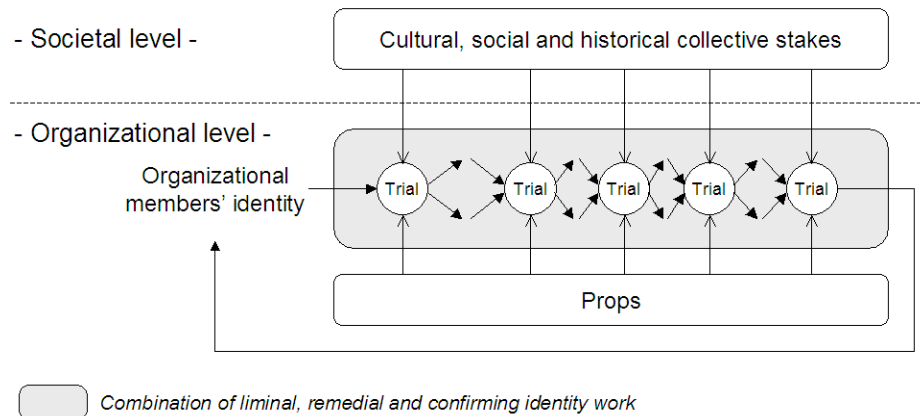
- Societal level -

Cultural, social and historical collective stakes

- Organizational level -

Organizational members' identity

Trial

Trial

Trial

Trial

Trial

Props

Combination of liminal, remedial and confirming identity work